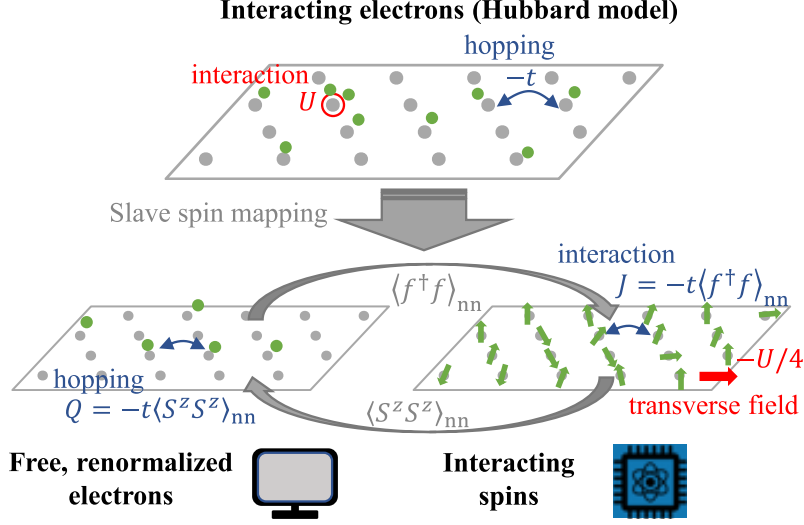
Interacting electrons (Hubbard model)

hopping

interaction

$U$

$-t$

Slave spin mapping

interaction

$\langle f^\dagger f \rangle_{\mathrm{nn}}$

$J = -t\langle f^\dagger f \rangle_{\mathrm{nn}}$

$-U/4$

hopping

$Q = -t\langle S^z S^z \rangle_{\mathrm{nn}}$

$\langle S^z S^z \rangle_{\mathrm{nn}}$

transverse field

Free, renormalized electrons

Interacting spins